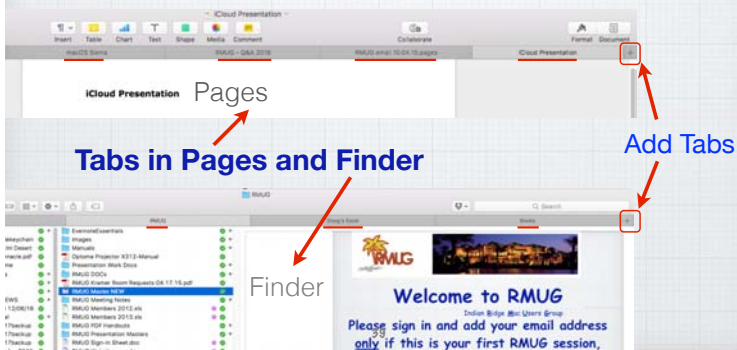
iCloud Presentation

Insert Table Chart Text Shape Media Comment Collaborate Format Document

macOS Sierra RMUG - Q&A 2016 RMUG email 10.04.16.pages iCloud Presentation

iCloud Presentation Pages

Tabs in Pages and Finder

Add Tabs

RMUG

Search

RMUG Greg's Desk Books

EvernoteEssentials
Images
Manuals
Optoma Projector X312-Manual
Presentation Work Docs
RMUG DOCs
RMUG Kramer Room Requests 04.17.16.pdf
RMUG Master NEW
RMUG Meeting Notes
RMUG Members 2012.xls
RMUG Members 2013.xls
RMUG PDF Handouts
RMUG Presentation Masters
RMUG Sign-in Sheet.doc

Finder

RMUG

Welcome to RMUG

Indian Ridge Mac Users Group

Please sign in and add your email address only if this is your first RMUG session,

39